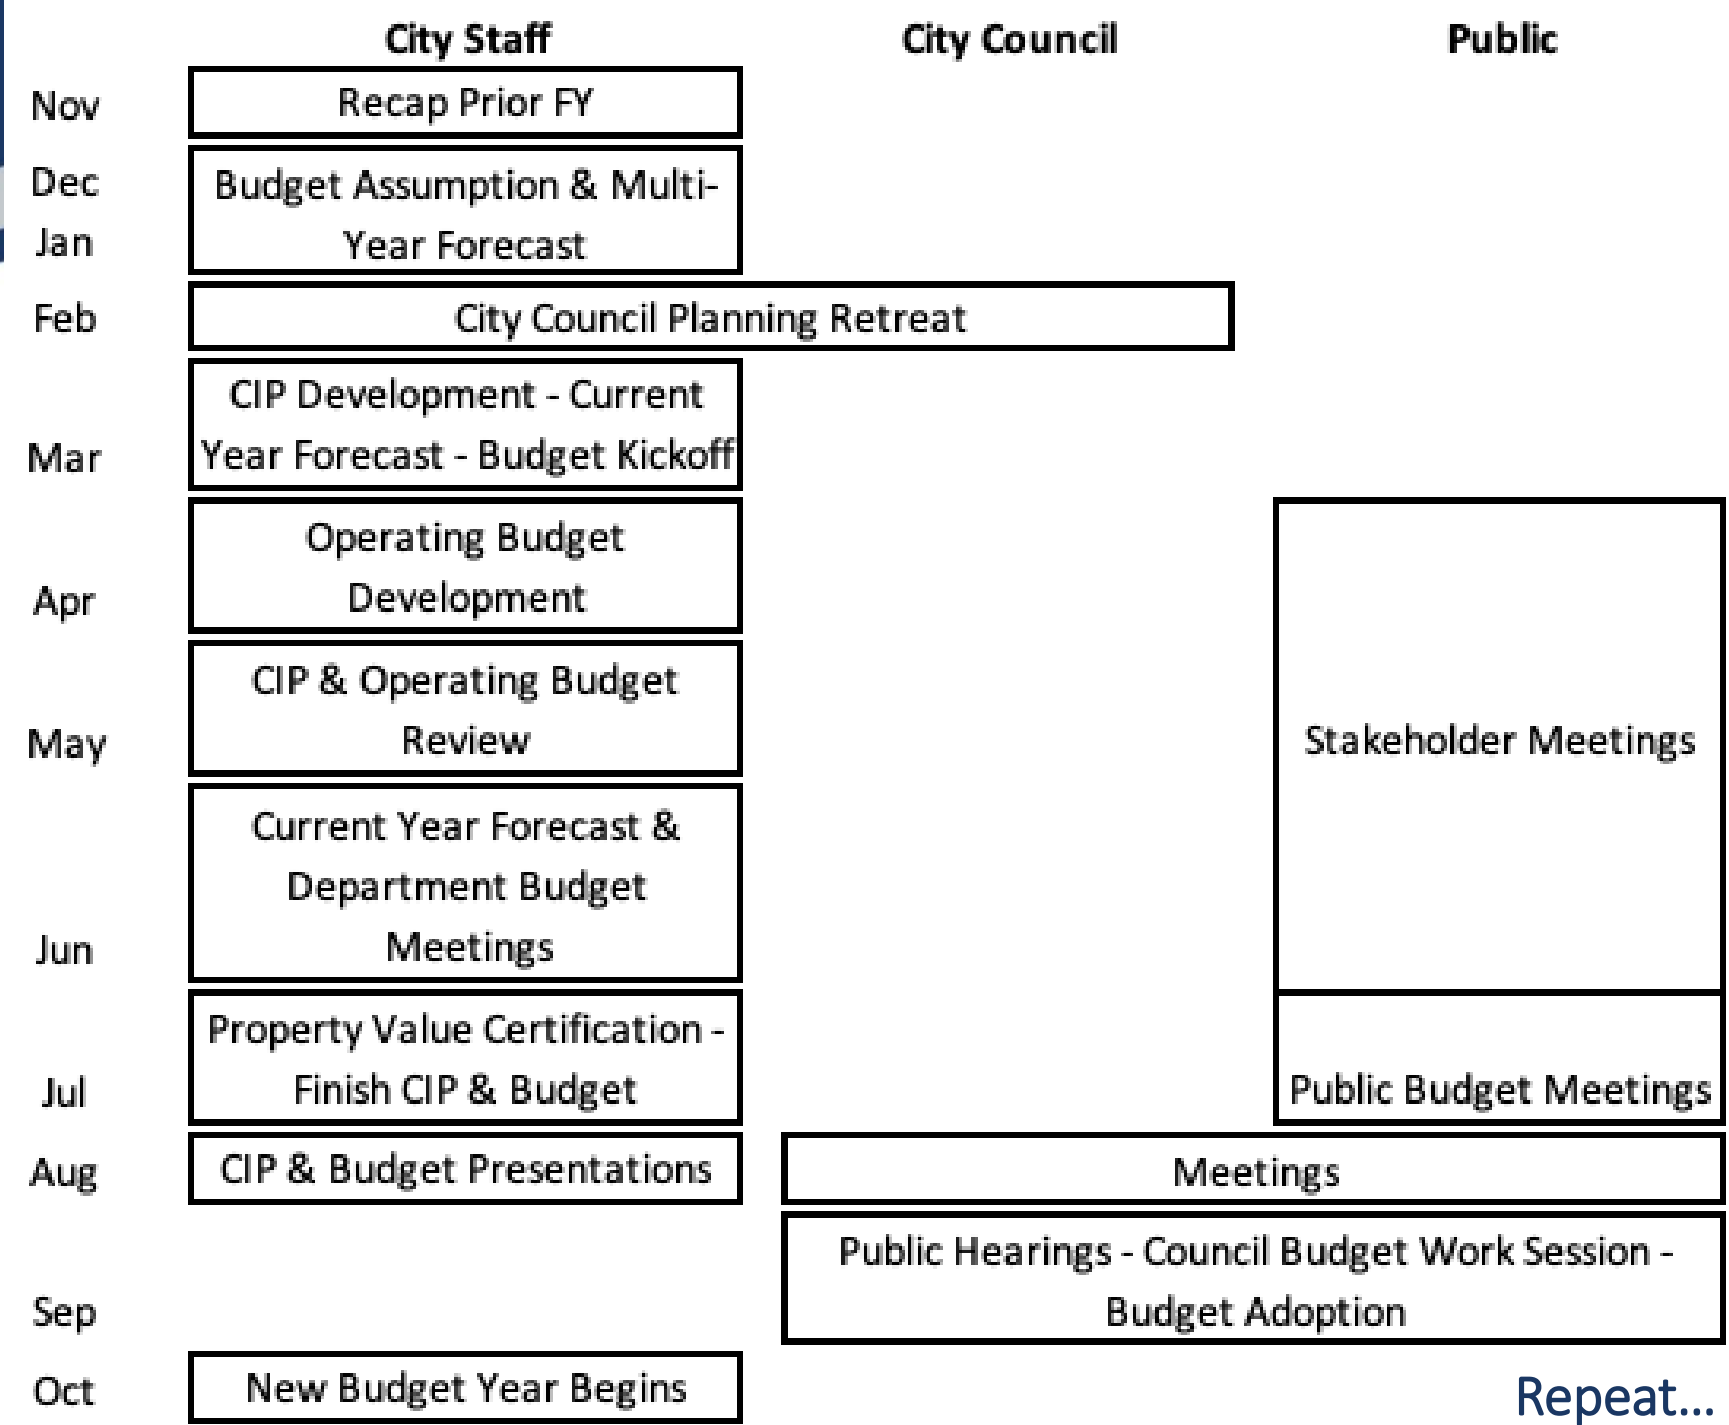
City Staff | City Council | Public

Nov
Recap Prior FY

Dec
Jan
Budget Assumption & Multi-Year Forecast

Feb
City Council Planning Retreat

Mar
CIP Development - Current Year Forecast - Budget Kickoff

Apr
Operating Budget Development

May
CIP & Operating Budget Review

Stakeholder Meetings

Jun
Current Year Forecast & Department Budget Meetings

Jul
Property Value Certification - Finish CIP & Budget

Public Budget Meetings

Aug
CIP & Budget Presentations

Meetings

Sep
Public Hearings - Council Budget Work Session - Budget Adoption

Oct
New Budget Year Begins

Repeat...